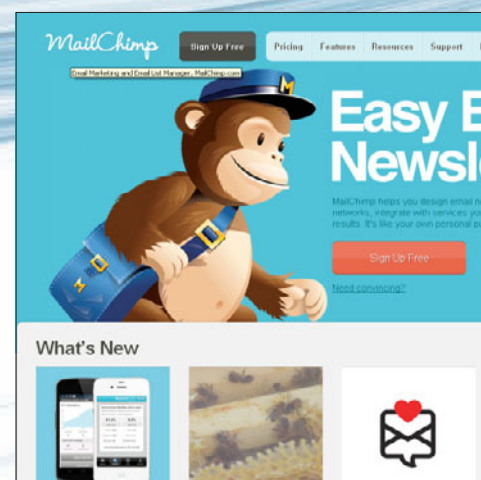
MailChimp

Sign Up Free

Pricing Features Resources Support

Email Marketing and Email List Manager, MailChimp.com

Easy E

Newsle

MailChimp helps you design email n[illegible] networks, integrate with services yo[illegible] results. It's like your own personal p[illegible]

Sign Up Free

Need convincing?

What's New